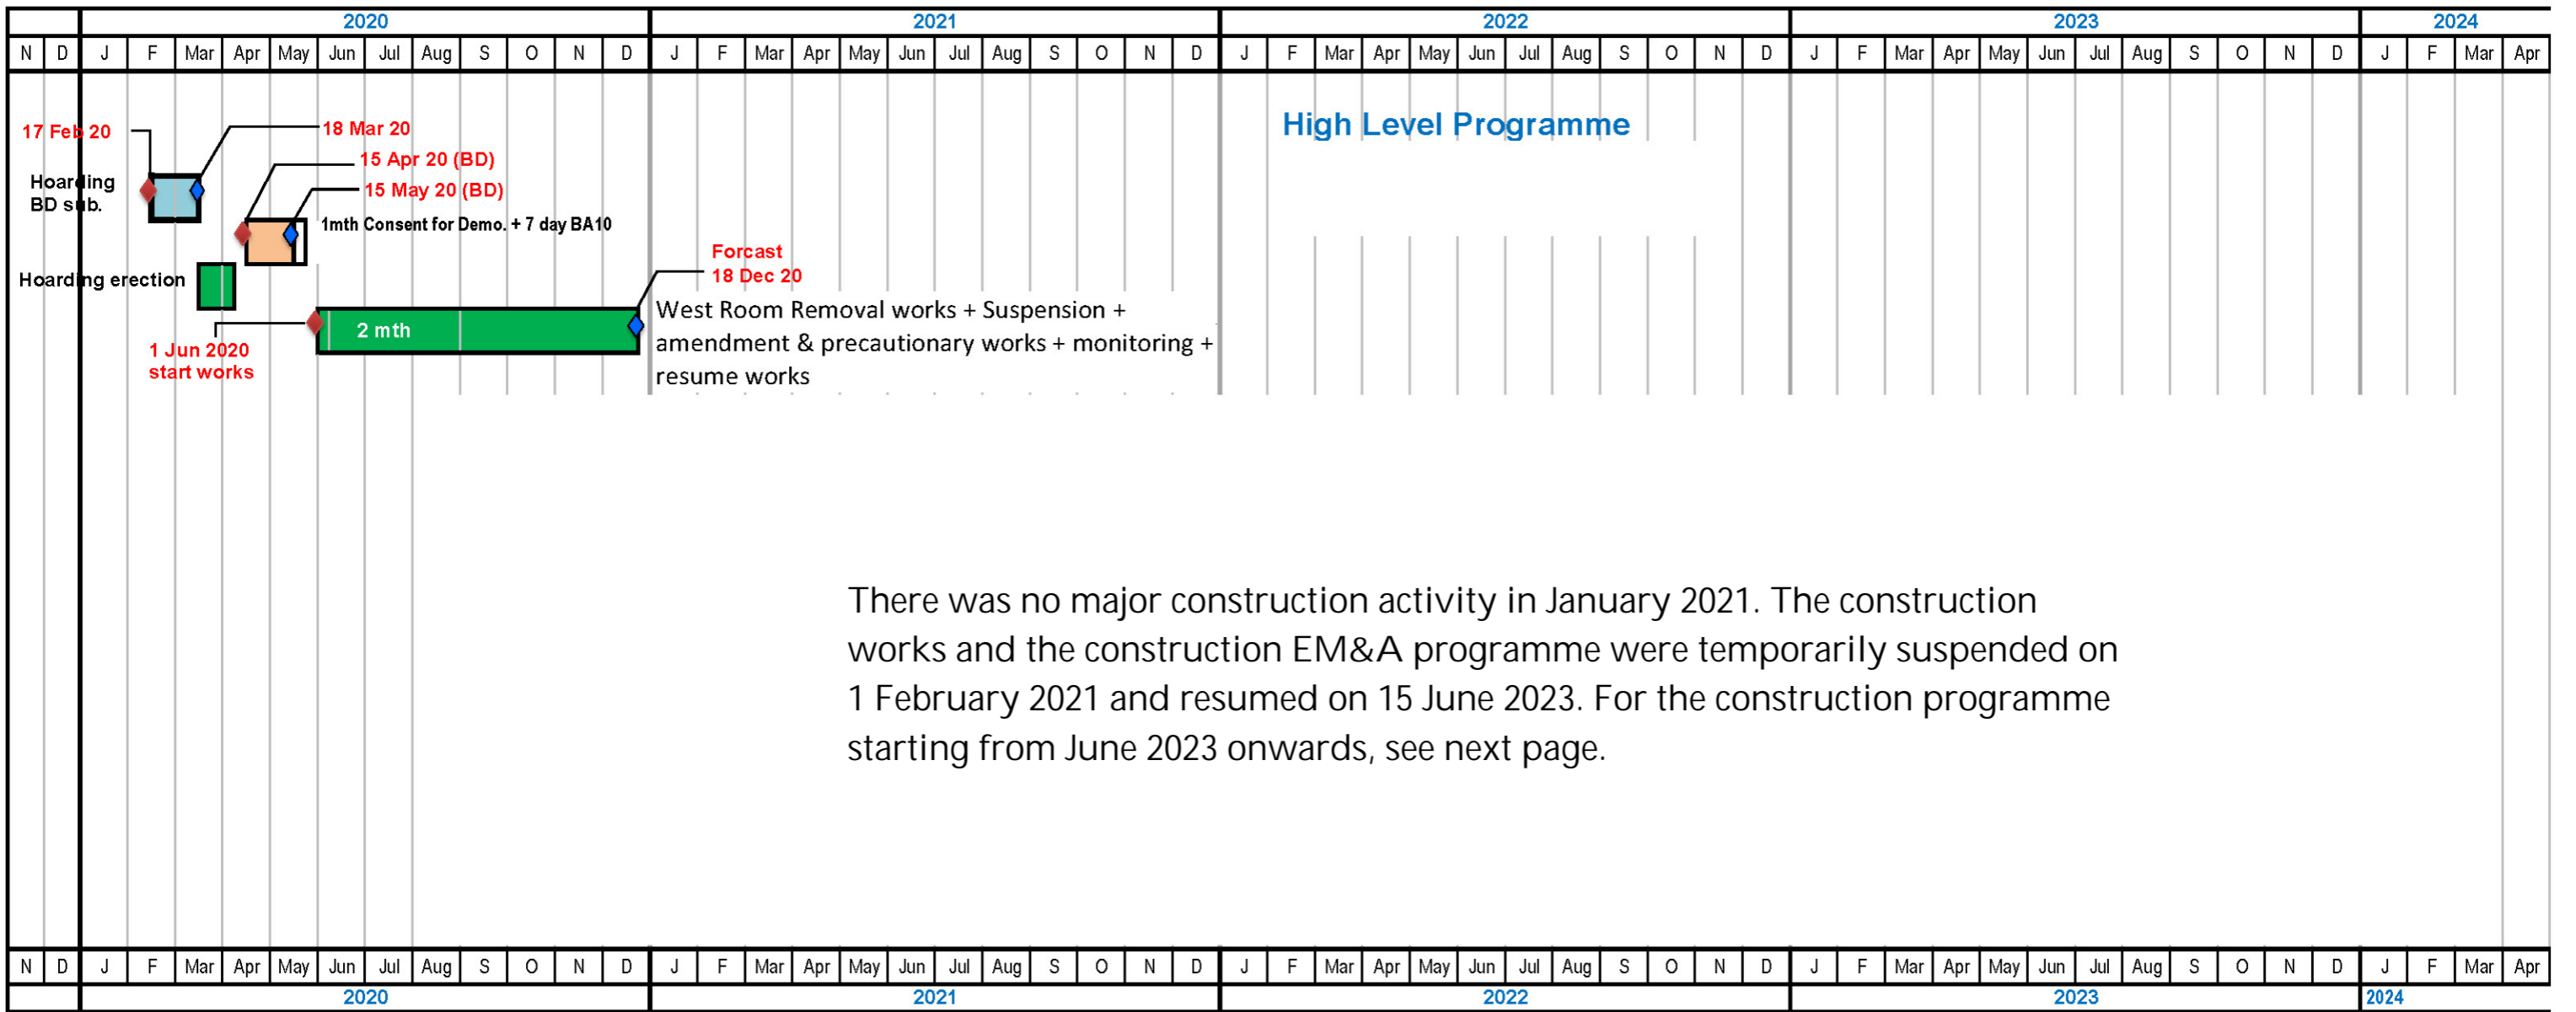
| | | 2020 | | | | | | | | | | | | 2021 | | | | | | | | | | | | 2022 | | | | | | | | | | | | 2023 | | | | | | | | | | | | 2024 | | | |
|---|---|---|---|---|---|---|---|---|---|---|---|---|---|---|---|---|---|---|---|---|---|---|---|---|---|---|---|---|---|---|---|---|---|---|---|---|---|---|---|---|---|---|---|---|---|---|---|---|---|---|---|---|---|
| N | D | J | F | Mar | Apr | May | Jun | Jul | Aug | S | O | N | D | J | F | Mar | Apr | May | Jun | Jul | Aug | S | O | N | D | J | F | Mar | Apr | May | Jun | Jul | Aug | S | O | N | D | J | F | Mar | Apr | May | Jun | Jul | Aug | S | O | N | D | J | F | Mar | Apr |

High Level Programme

17 Feb 20
18 Mar 20
Hoarding BD sub.
15 Apr 20 (BD)
15 May 20 (BD)
1mth Consent for Demo. + 7 day BA10
Hoarding erection
Forcast 18 Dec 20
2 mth
West Room Removal works + Suspension + amendment & precautionary works + monitoring + resume works
1 Jun 2020 start works

There was no major construction activity in January 2021. The construction works and the construction EM&A programme were temporarily suspended on 1 February 2021 and resumed on 15 June 2023. For the construction programme starting from June 2023 onwards, see next page.

| N | D | J | F | Mar | Apr | May | Jun | Jul | Aug | S | O | N | D | J | F | Mar | Apr | May | Jun | Jul | Aug | S | O | N | D | J | F | Mar | Apr | May | Jun | Jul | Aug | S | O | N | D | J | F | Mar | Apr | May | Jun | Jul | Aug | S | O | N | D | J | F | Mar | Apr |
|---|---|---|---|---|---|---|---|---|---|---|---|---|---|---|---|---|---|---|---|---|---|---|---|---|---|---|---|---|---|---|---|---|---|---|---|---|---|---|---|---|---|---|---|---|---|---|---|---|---|---|---|---|---|
| | | 2020 | | | | | | | | | | | | 2021 | | | | | | | | | | | | 2022 | | | | | | | | | | | | 2023 | | | | | | | | | | | | 2024 | | | |